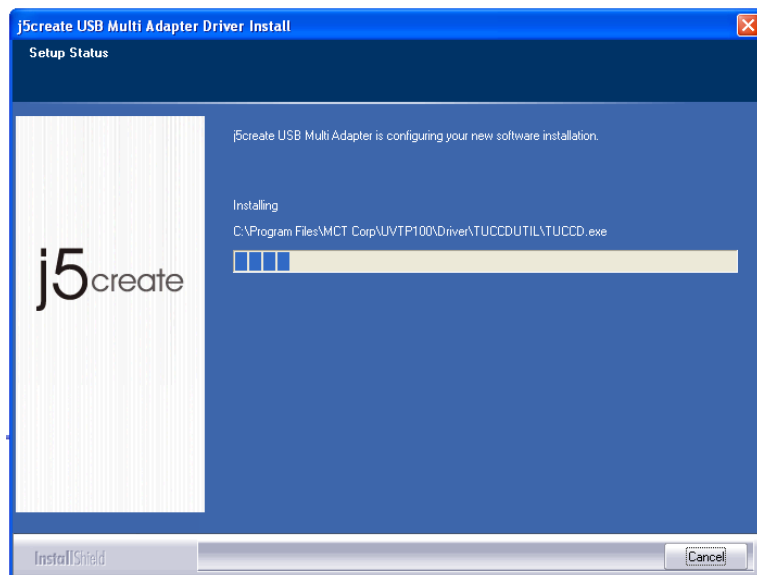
j5create USB Multi Adapter Driver Install

Setup Status

j5create USB Multi Adapter is configuring your new software installation.

Installing

C:\Program Files\MCT Corp\UVTP100\Driver\TUCCDUTIL\TUCCD.exe

j5create

InstallShield

Cancel